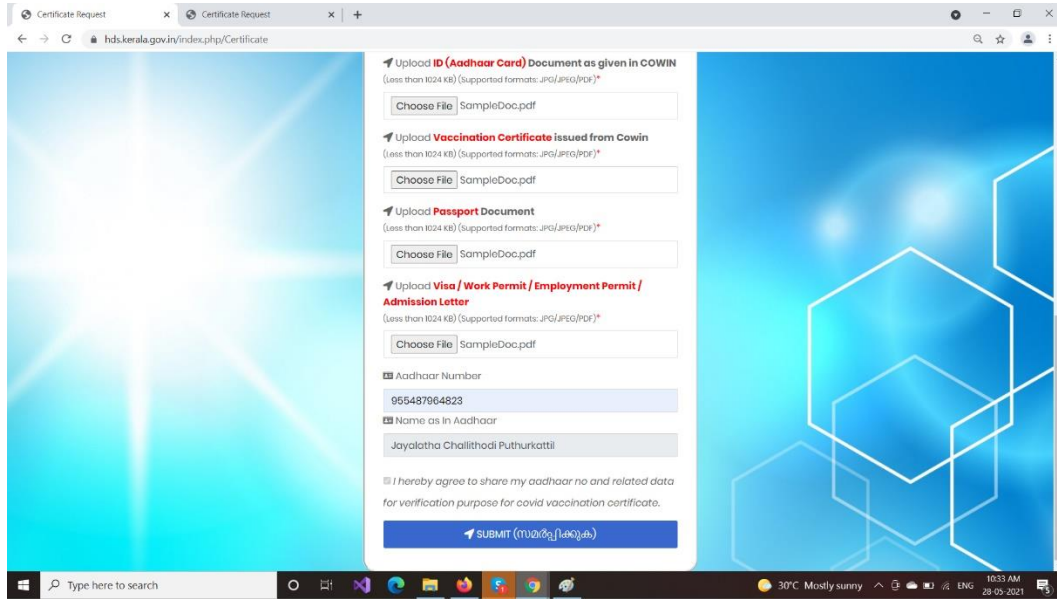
Certificate Request
Certificate Request
hds.kerala.gov.in/index.php/Certificate

Upload ID (Aadhaar Card) Document as given in COWIN
(Less than 1024 KB) (Supported formats: JPG/JPEG/PDF)*
Choose File SampleDoc.pdf

Upload Vaccination Certificate issued from Cowin
(Less than 1024 KB) (Supported formats: JPG/JPEG/PDF)*
Choose File SampleDoc.pdf

Upload Passport Document
(Less than 1024 KB) (Supported formats: JPG/JPEG/PDF)*
Choose File SampleDoc.pdf

Upload Visa / Work Permit / Employment Permit / Admission Letter
(Less than 1024 KB) (Supported formats: JPG/JPEG/PDF)*
Choose File SampleDoc.pdf

Aadhaar Number
955487964823
Name as in Aadhaar
Jayalatha Challithodi Puthurkattil

I hereby agree to share my aadhaar no and related data for verification purpose for covid vaccination certificate.

SUBMIT (സമർപ്പിക്കുക)

Type here to search
30°C Mostly sunny
ENG
10:33 AM
28-05-2021